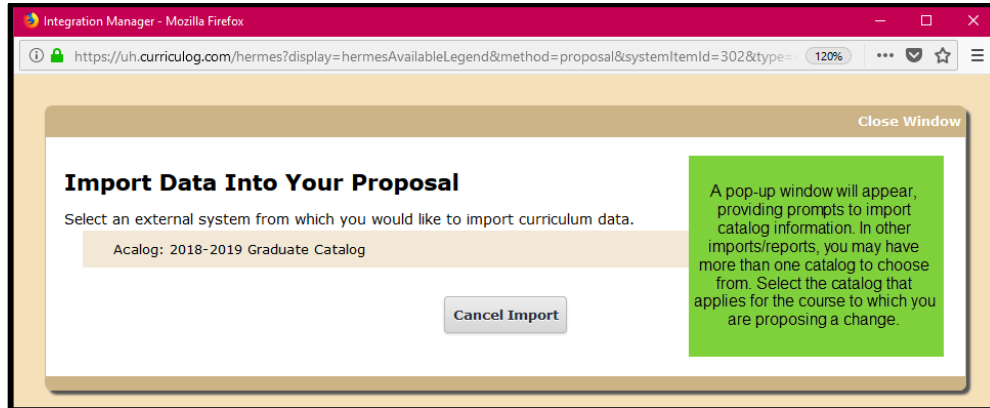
Integration Manager - Mozilla Firefox

https://uh.curriculog.com/hermes?display=hermesAvailableLegend&method=proposal&systemItemId=302&type=

120%

Close Window

Import Data Into Your Proposal

Select an external system from which you would like to import curriculum data.

Acalog: 2018-2019 Graduate Catalog

Cancel Import

A pop-up window will appear, providing prompts to import catalog information. In other imports/reports, you may have more than one catalog to choose from. Select the catalog that applies for the course to which you are proposing a change.